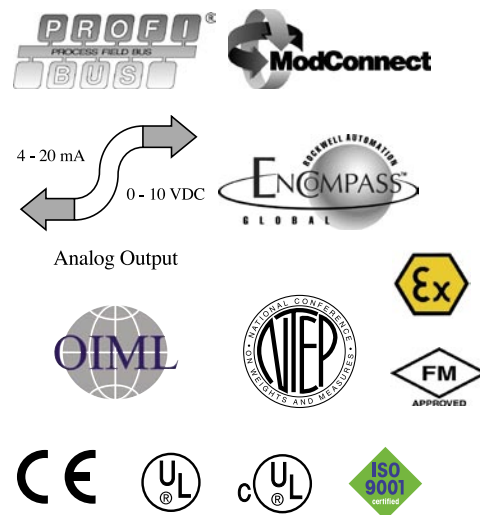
PROFI®
PROCESS FIELD BUS
BUS

ModConnect

4 - 20 mA
0 - 10 VDC
Analog Output

ROCKWELL AUTOMATION
ENCOMPASS®
GLOBAL

Ex

OIML

NATIONAL CONFERENCE ON WEIGHTS AND MEASURES
NTEP

FM
APPROVED

CE

UL
®

c UL
®

ISO
9001
certified